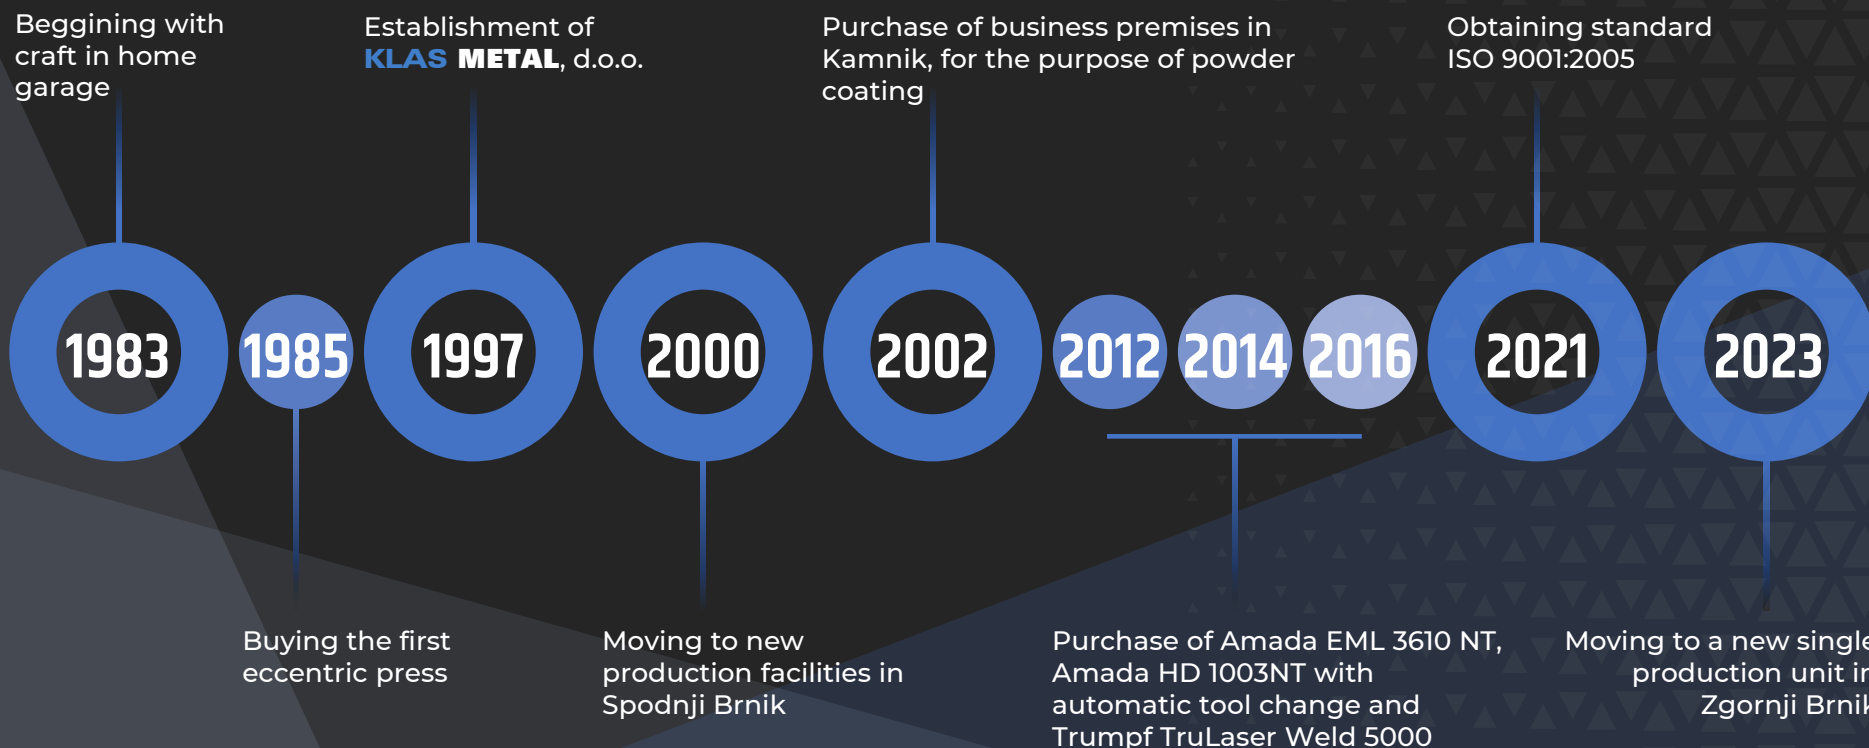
Beggining with craft in home garage

Establishment of KLAS METAL, d.o.o.

Purchase of business premises in Kamnik, for the purpose of powder coating

Obtaining standard ISO 9001:2005

1983

1985

1997

2000

2002

2012

2014

2016

2021

2023

Buying the first eccentric press

Moving to new production facilities in Spodnji Brnik

Purchase of Amada EML 3610 NT, Amada HD 1003NT with automatic tool change and Trumpf TruLaser Weld 5000

Moving to a new single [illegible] production unit i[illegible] Zgornji Brni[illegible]